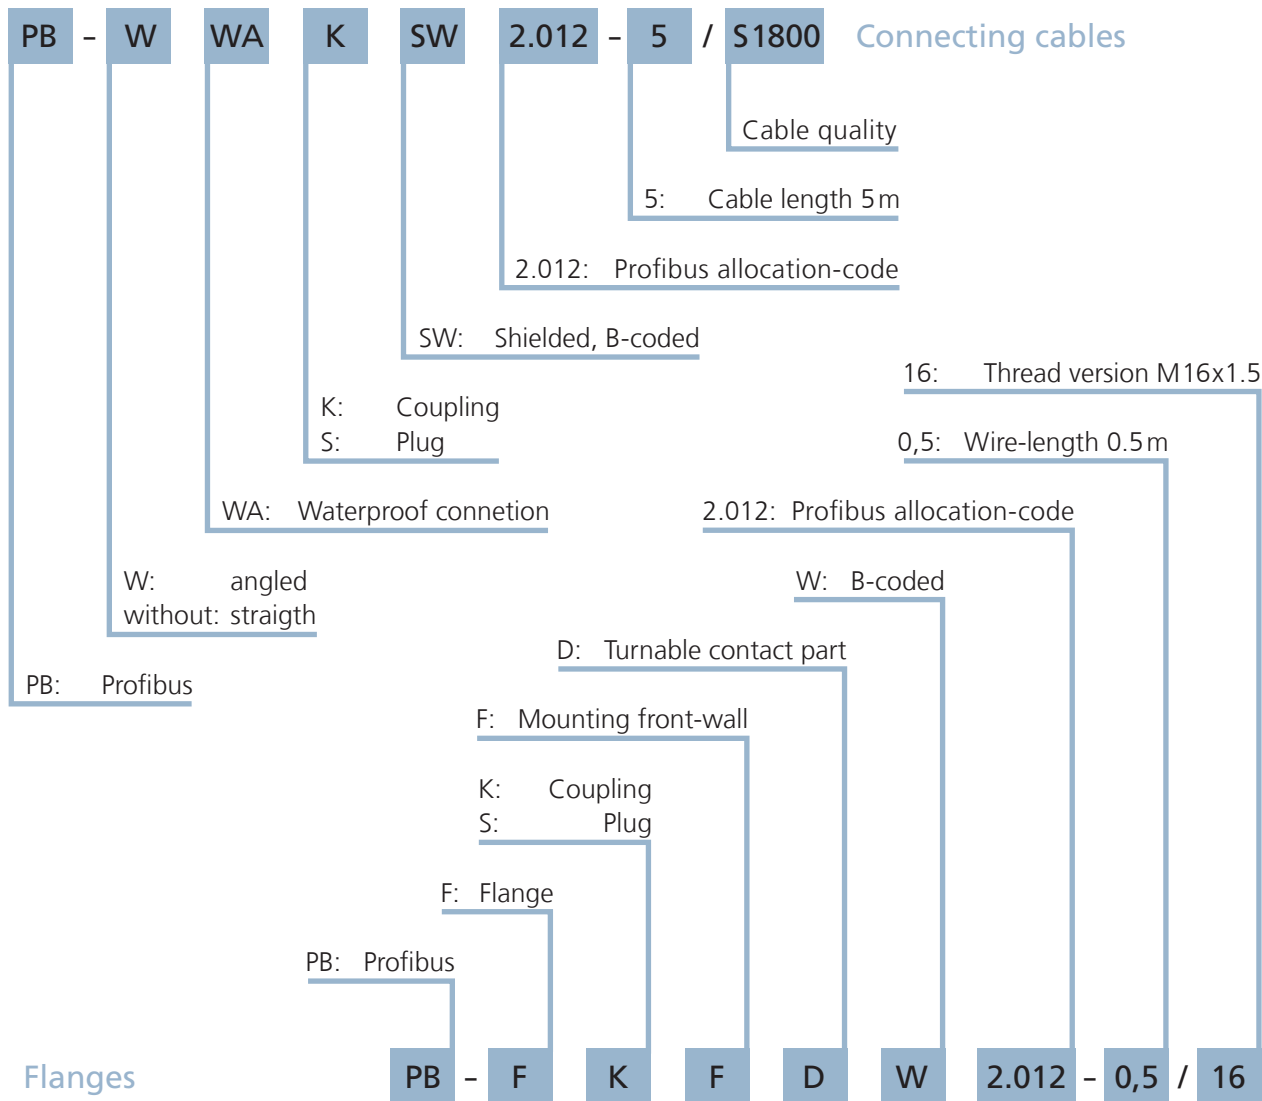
PB - W WA K SW 2.012 - 5 / S1800 Connecting cables

Cable quality

5: Cable length 5 m

2.012: Profibus allocation-code

SW: Shielded, B-coded

16: Thread version M16x1.5

K: Coupling
S: Plug

0,5: Wire-length 0.5 m

WA: Waterproof connetion

2.012: Profibus allocation-code

W: angled
without: straigth

W: B-coded

PB: Profibus

D: Turnable contact part

F: Mounting front-wall

K: Coupling
S: Plug

F: Flange

PB: Profibus

Flanges PB - F K F D W 2.012 - 0,5 / 16